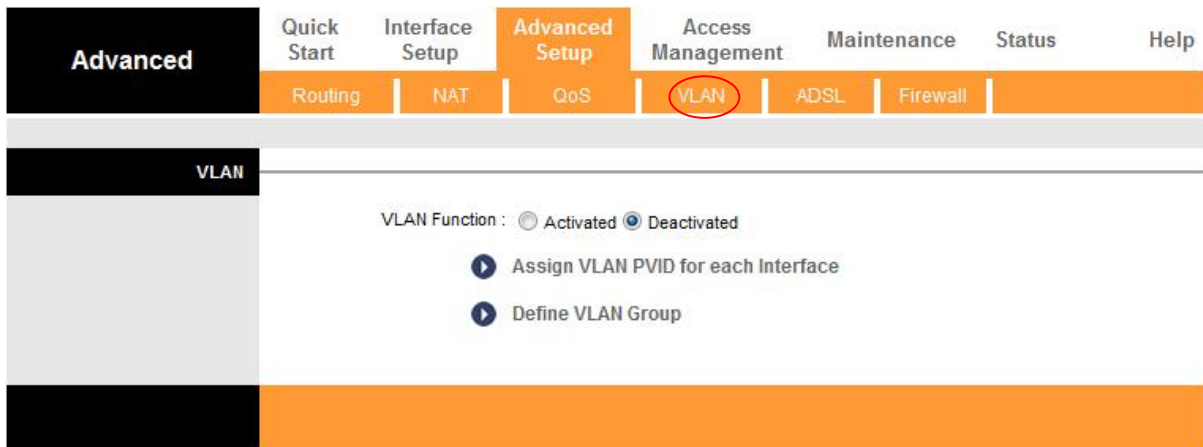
Advanced

Quick Start | Interface Setup | Advanced Setup | Access Management | Maintenance | Status | Help

Routing | NAT | QoS | VLAN | ADSL | Firewall

VLAN

VLAN Function : Activated Deactivated

Assign VLAN PVID for each Interface

Define VLAN Group